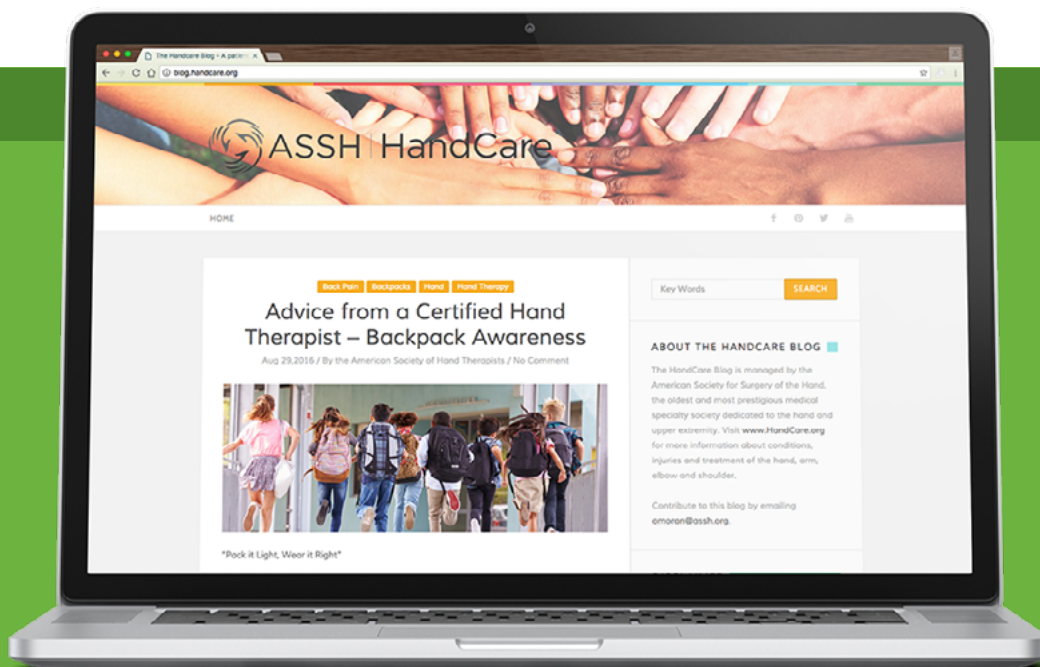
The HandCare Blog - A patie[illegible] ×

blog.handcare.org

ASSH | HandCare

HOME

Back Pain Backpacks Hand Hand Therapy

Advice from a Certified Hand Therapist – Backpack Awareness

Aug 29,2016 / By the American Society of Hand Therapists / No Comment

"Pack it Light, Wear it Right"

Key Words SEARCH

ABOUT THE HANDCARE BLOG

The HandCare Blog is managed by the American Society for Surgery of the Hand, the oldest and most prestigious medical specialty society dedicated to the hand and upper extremity. Visit www.HandCare.org for more information about conditions, injuries and treatment of the hand, arm, elbow and shoulder.

Contribute to this blog by emailing omoran@assh.org.